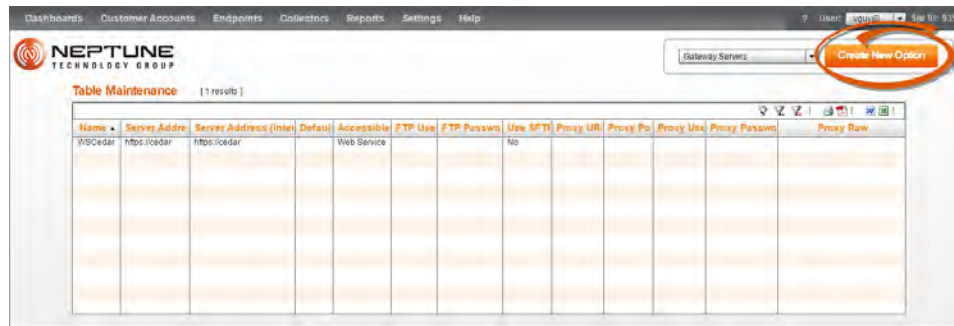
Dashboards Customer Accounts Endpoints Collectors Reports Settings Help

? User: vguye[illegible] Site ID: 91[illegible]

NEPTUNE
TECHNOLOGY GROUP

Gateway Servers

Create New Option

Table Maintenance [1 results]

| Name | Server Addre | Server Address (Inte | Defau | Accessible | FTP Use | FTP Passwo | Use SFTI | Proxy UR | Proxy Po | Proxy Use | Proxy Passwo | Proxy Raw |
|---|---|---|---|---|---|---|---|---|---|---|---|---|
| WSCedar | https://cedar | https://cedar | | Web Service | | | No | | | | | |